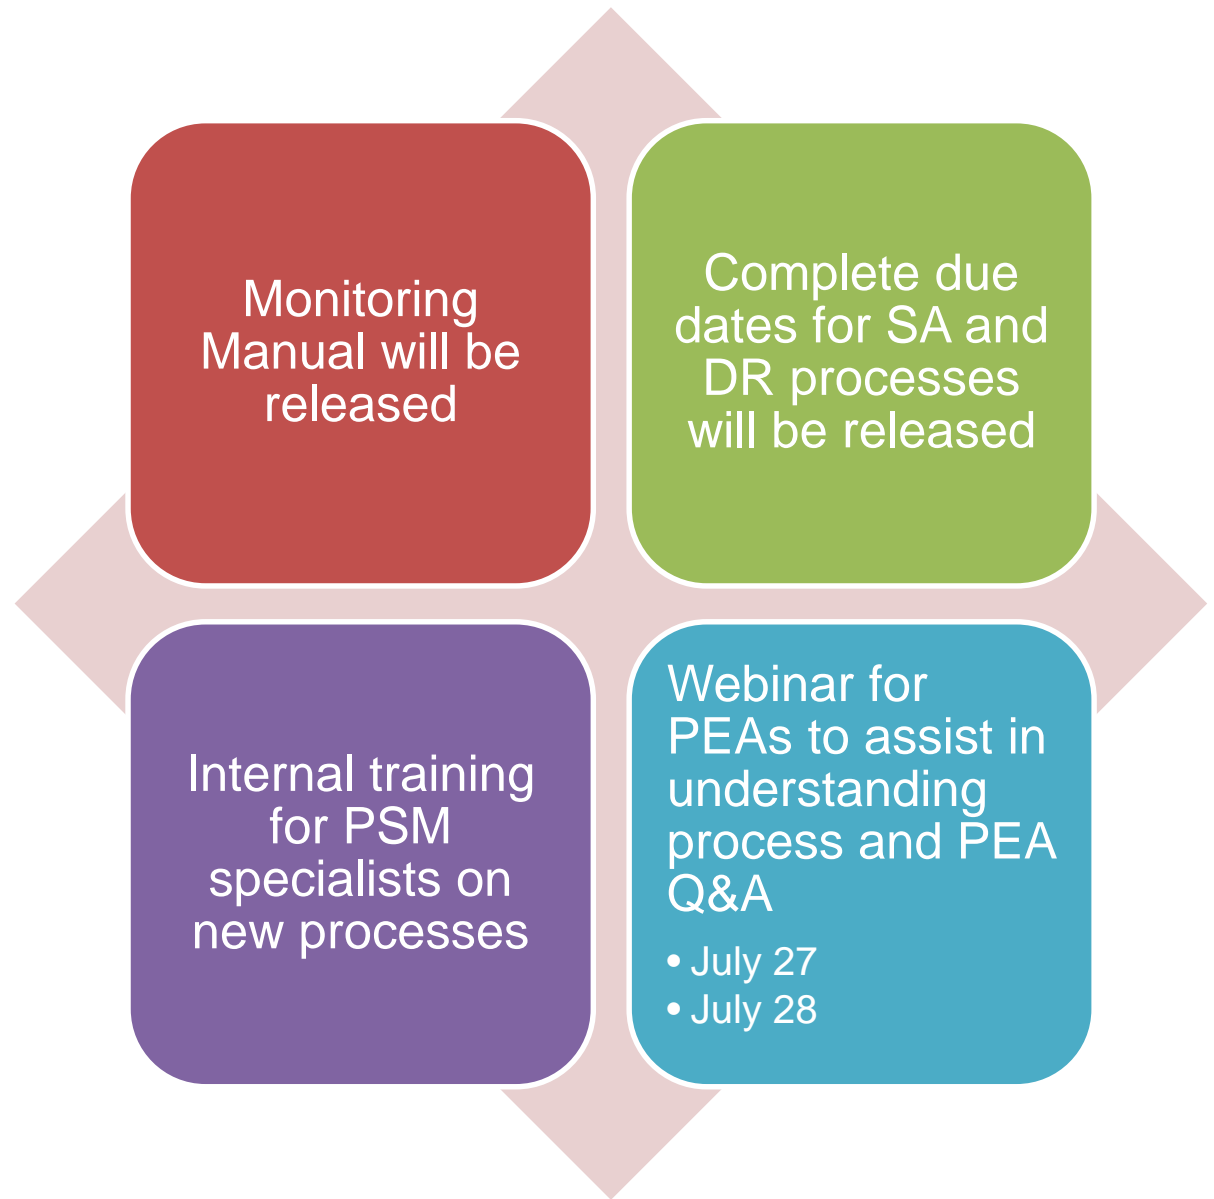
Monitoring Manual will be released

Complete due dates for SA and DR processes will be released

Internal training for PSM specialists on new processes

Webinar for PEAs to assist in understanding process and PEA Q&A

• July 27
• July 28